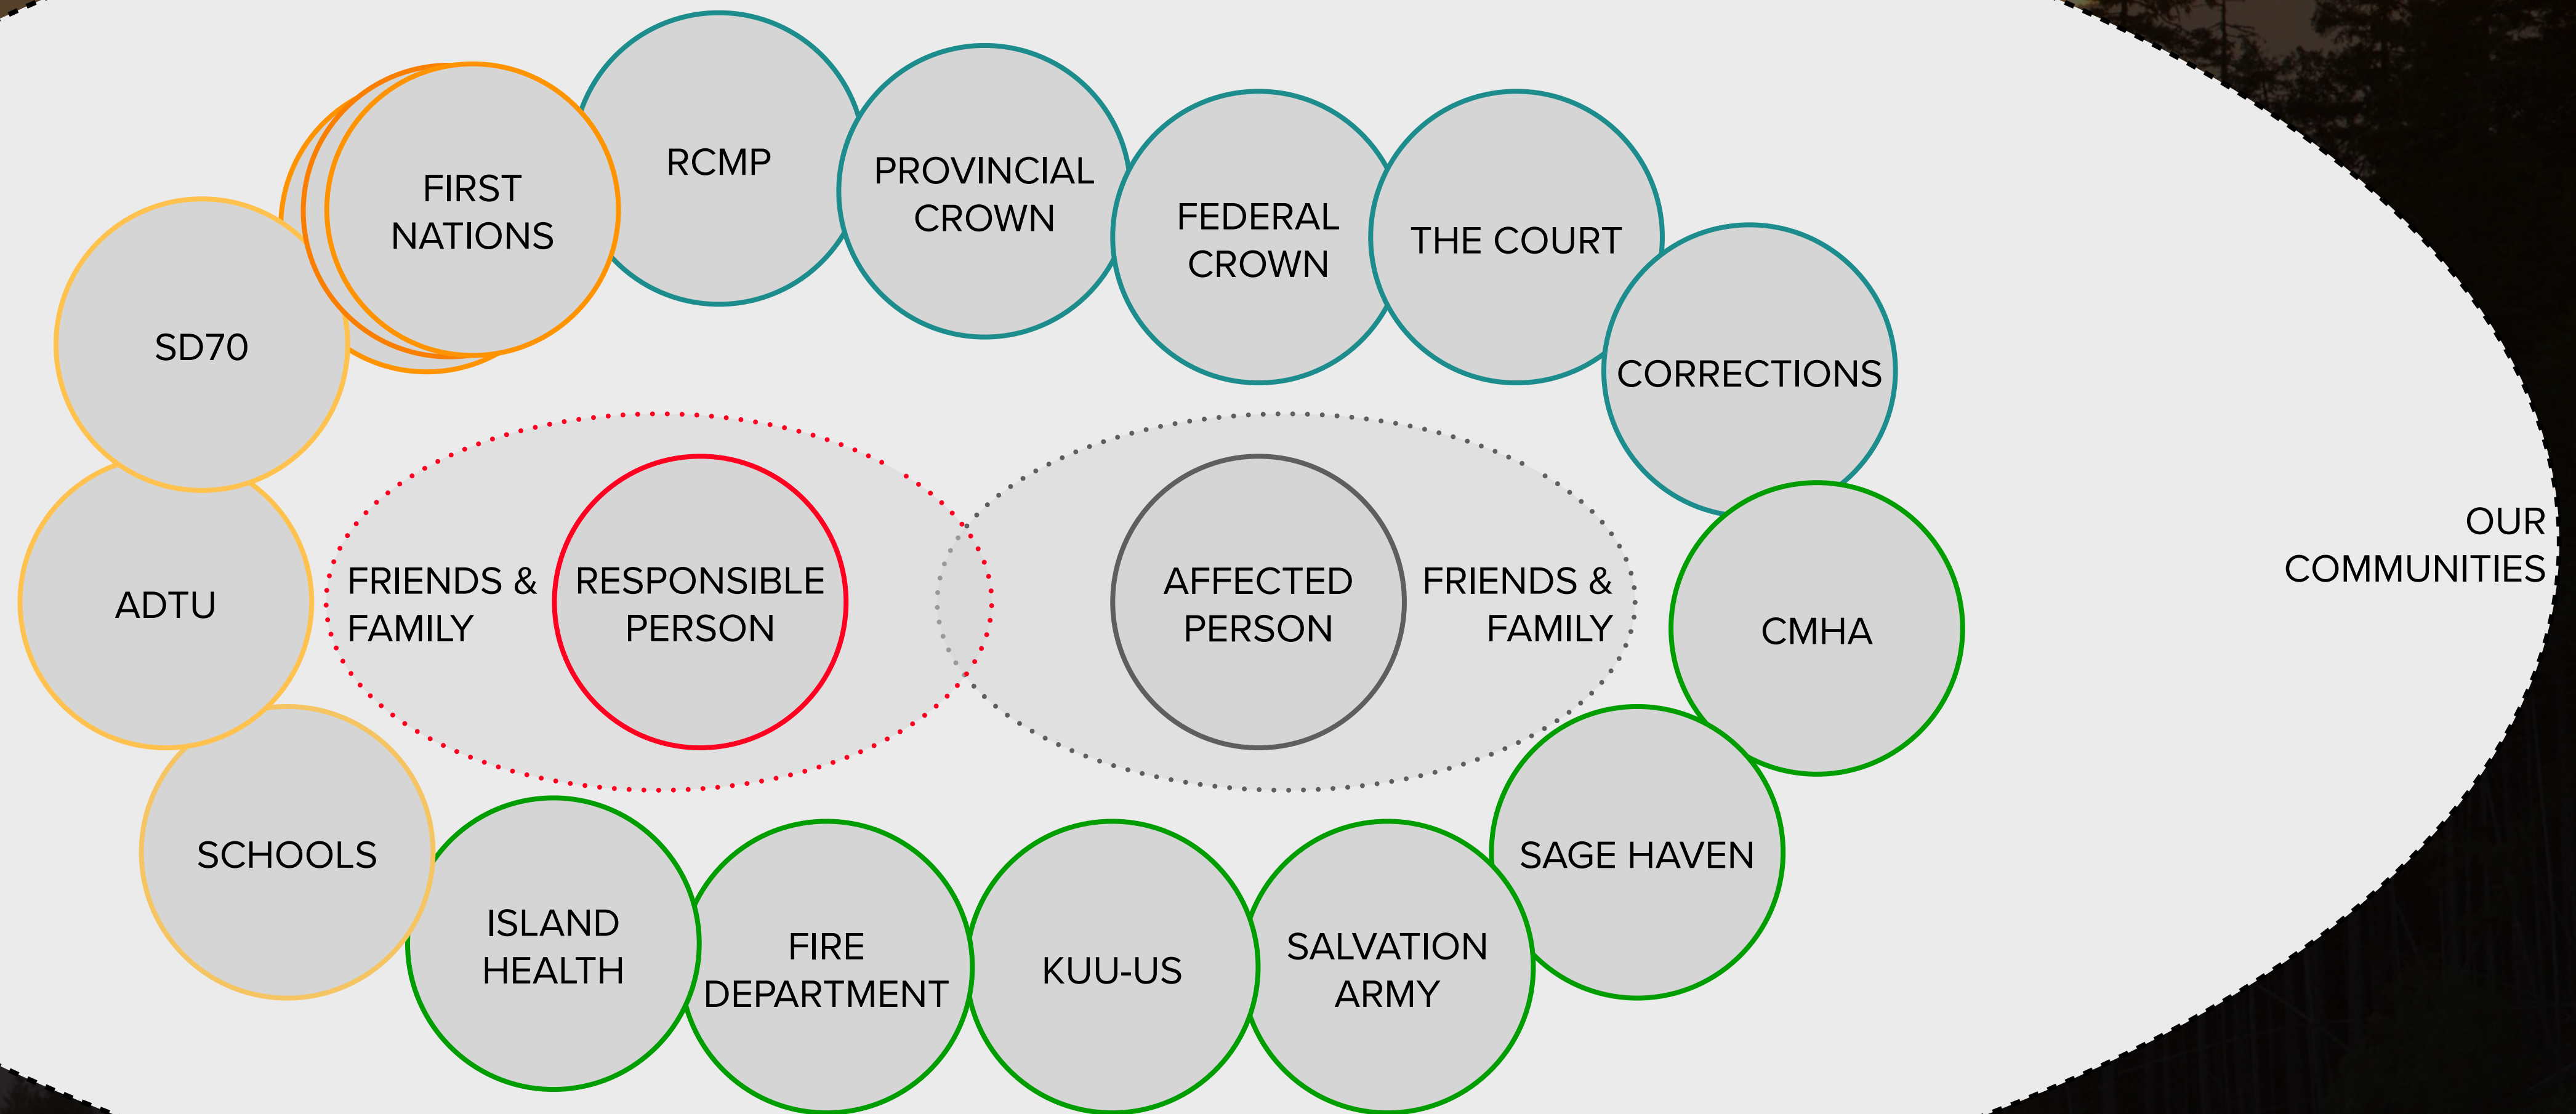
FIRST NATIONS

RCMP

PROVINCIAL CROWN

FEDERAL CROWN

THE COURT

CORRECTIONS

SD70

ADTU

FRIENDS & FAMILY

RESPONSIBLE PERSON

AFFECTED PERSON

FRIENDS & FAMILY

CMHA

OUR COMMUNITIES

SCHOOLS

ISLAND HEALTH

FIRE DEPARTMENT

KUU-US

SALVATION ARMY

SAGE HAVEN